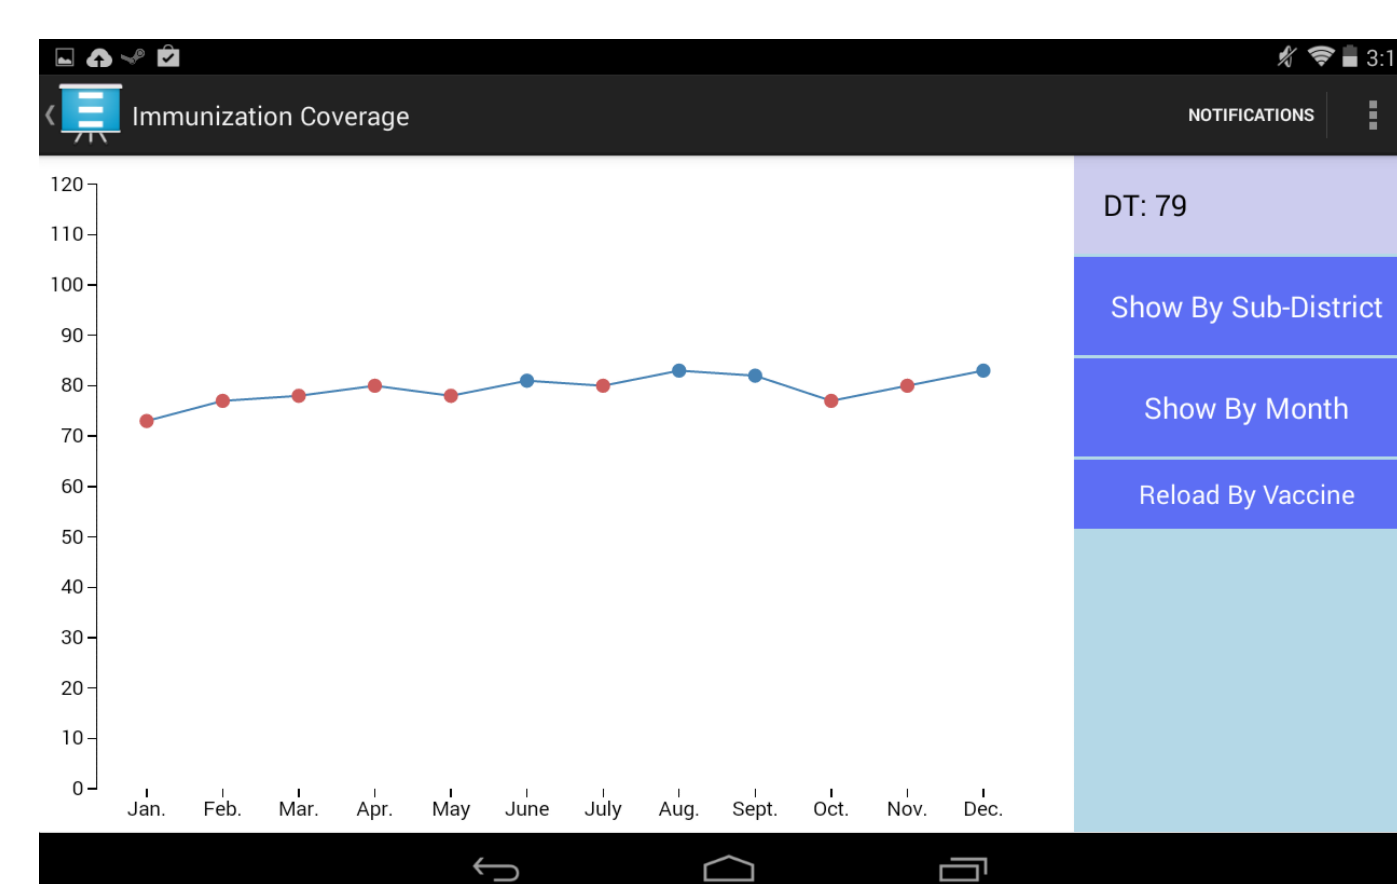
3:1

Immunization Coverage

NOTIFICATIONS

120
110
100
90
80
70
60
50
40
30
20
10
0

Jan. Feb. Mar. Apr. May June July Aug. Sept. Oct. Nov. Dec.

DT: 79

Show By Sub-District

Show By Month

Reload By Vaccine